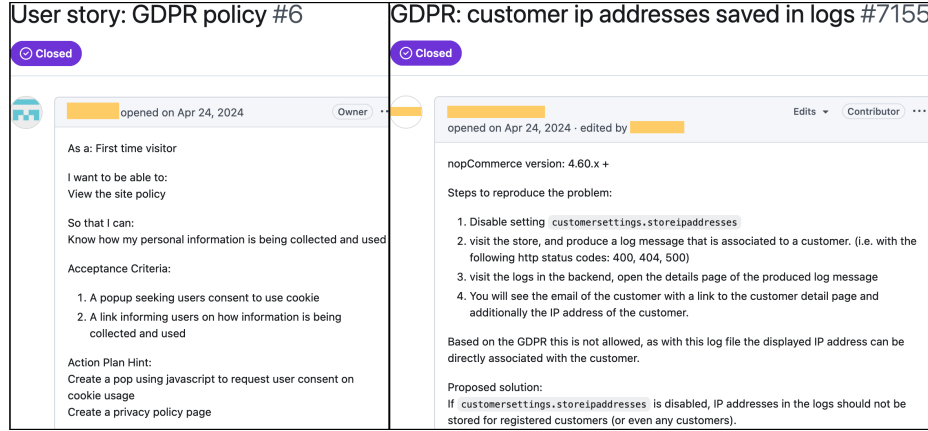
User story: GDPR policy #6

Closed

opened on Apr 24, 2024 Owner ···

As a: First time visitor

I want to be able to:
View the site policy

So that I can:
Know how my personal information is being collected and used

Acceptance Criteria:

1. A popup seeking users consent to use cookie
2. A link informing users on how information is being collected and used

Action Plan Hint:
Create a pop using javascript to request user consent on cookie usage
Create a privacy policy page

GDPR: customer ip addresses saved in logs #7155

Closed

opened on Apr 24, 2024 · edited by

Edits Contributor ···

nopCommerce version: 4.60.x +

Steps to reproduce the problem:

1. Disable setting customersettings.storeipaddresses
2. visit the store, and produce a log message that is associated to a customer. (i.e. with the following http status codes: 400, 404, 500)
3. visit the logs in the backend, open the details page of the produced log message
4. You will see the email of the customer with a link to the customer detail page and additionally the IP address of the customer.

Based on the GDPR this is not allowed, as with this log file the displayed IP address can be directly associated with the customer.

Proposed solution:
If customersettings.storeipaddresses is disabled, IP addresses in the logs should not be stored for registered customers (or even any customers).